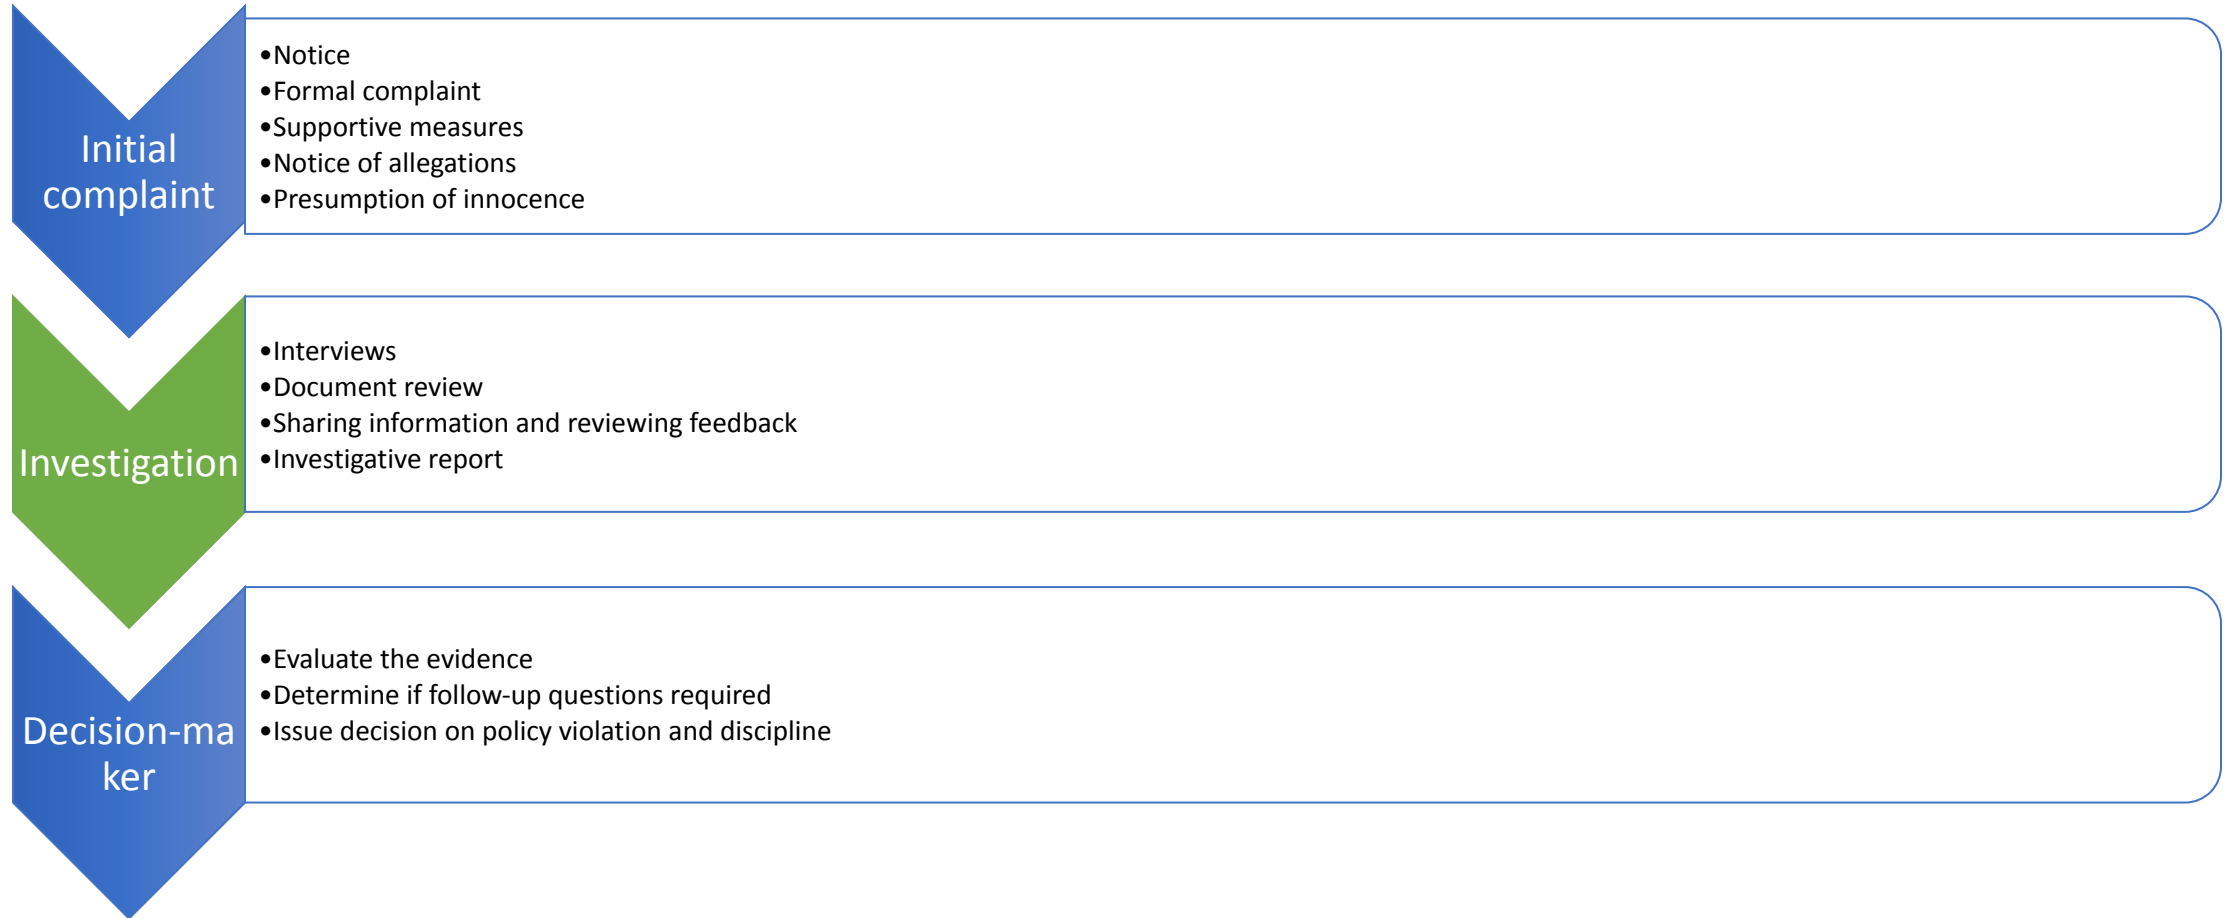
Initial complaint

- Notice
- Formal complaint
- Supportive measures
- Notice of allegations
- Presumption of innocence

Investigation

- Interviews
- Document review
- Sharing information and reviewing feedback
- Investigative report

Decision-maker

- Evaluate the evidence
- Determine if follow-up questions required
- Issue decision on policy violation and discipline